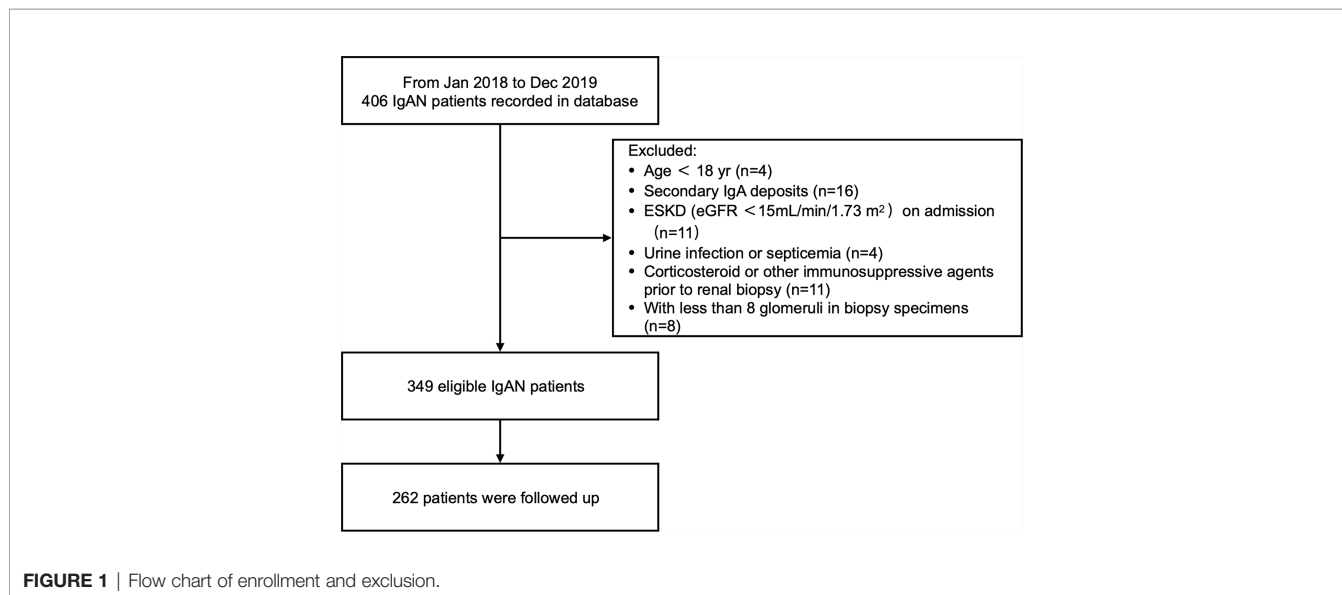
From Jan 2018 to Dec 2019
406 IgAN patients recorded in database

Excluded:
• Age < 18 yr (n=4)
• Secondary IgA deposits (n=16)
• ESKD (eGFR <15mL/min/1.73 m$^2$) on admission (n=11)
• Urine infection or septicemia (n=4)
• Corticosteroid or other immunosuppressive agents prior to renal biopsy (n=11)
• With less than 8 glomeruli in biopsy specimens (n=8)

349 eligible IgAN patients

262 patients were followed up

FIGURE 1 | Flow chart of enrollment and exclusion.